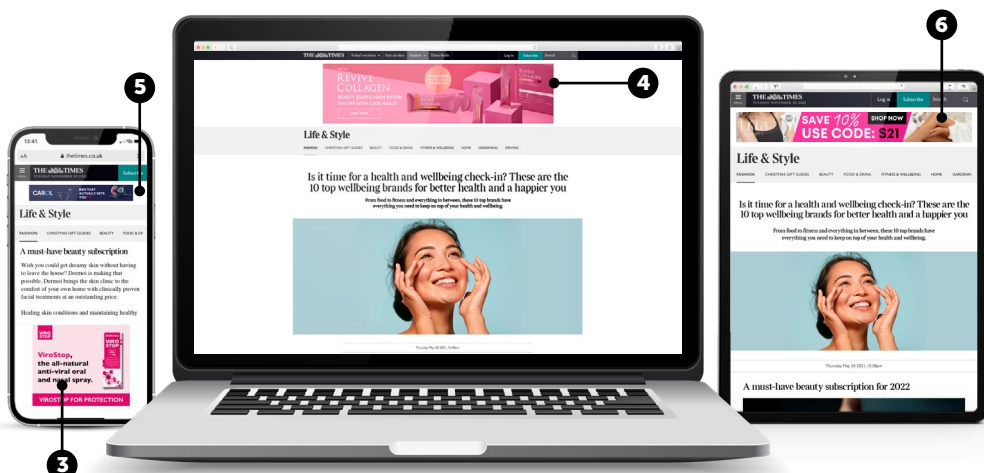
5

12:41

thetimes.co.uk

THE TIMES

Subscribe

CAROL

Life & Style

FASHION CHRISTMAS GIFT GUIDES BEAUTY FOOD & DR

A must-have beauty subscription

Wish you could get dreamy skin without having to leave the house? Dermoi is making that possible. Dermoi brings the skin clinic to the comfort of your own home with clinically proven facial treatments at an outstanding price.

Healing skin conditions and maintaining healthy

ViroStop, the all-natural anti-viral oral and nasal spray.

VIROSTOP FOR PROTECTION

3

THE TIMES

Log in Subscribe Search

REVIVE COLLAGEN

4

Life & Style

FASHION CHRISTMAS GIFT GUIDES BEAUTY FOOD & DRINK FITNESS & WELLBEING HOME GARDENING DRIVING

Is it time for a health and wellbeing check-in? These are the 10 top wellbeing brands for better health and a happier you

From food to fitness and everything in between, these 10 top brands have everything you need to keep on top of your health and wellbeing.

Thursday May 20 2021, 12:00pm

6

THE TIMES

Log in Subscribe

SAVE 10% SHOP NOW USE CODE: S21

Life & Style

FASHION CHRISTMAS GIFT GUIDES BEAUTY FOOD & DRINK FITNESS & WELLBEING HOME GARDENING

Is it time for a health and wellbeing check-in? These are the 10 top wellbeing brands for better health and a happier you

From food to fitness and everything in between, these 10 top brands have everything you need to keep on top of your health and wellbeing.

Thursday May 20 2021, 12:00pm

A must-have beauty subscription for 2022